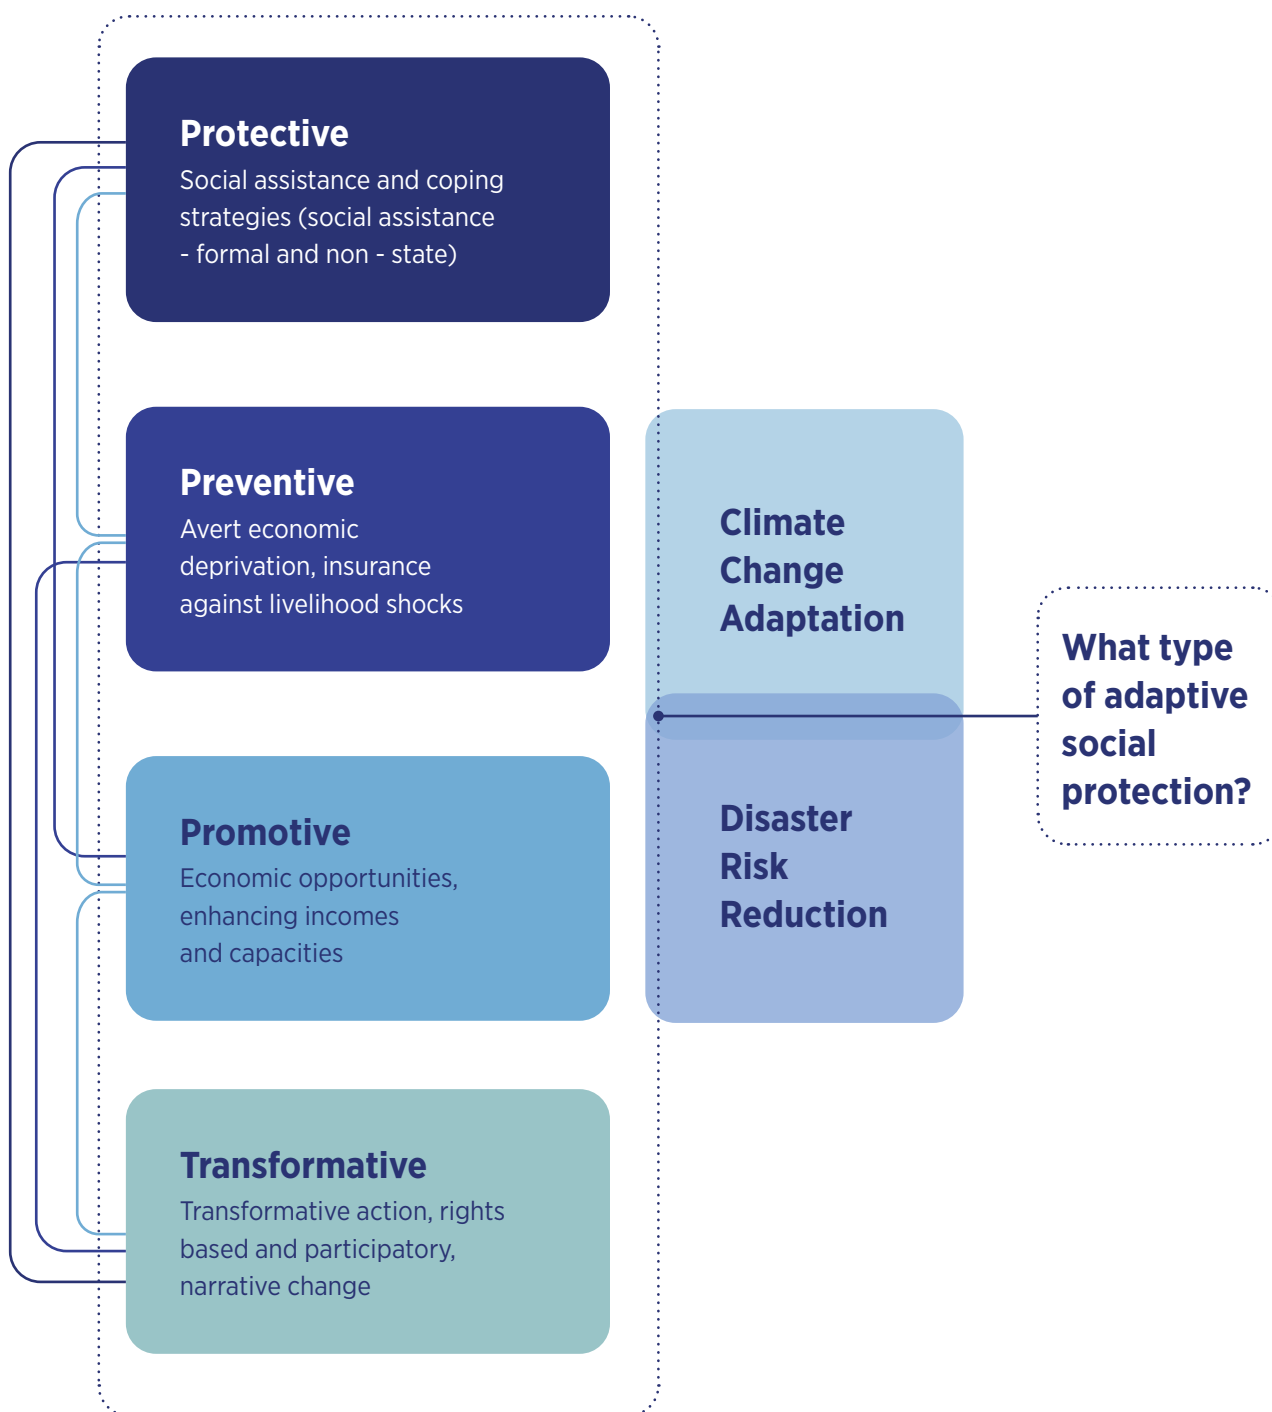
Protective
Social assistance and coping strategies (social assistance - formal and non - state)

Preventive
Avert economic deprivation, insurance against livelihood shocks

Promotive
Economic opportunities, enhancing incomes and capacities

Transformative
Transformative action, rights based and participatory, narrative change

Climate Change Adaptation

Disaster Risk Reduction

What type of adaptive social protection?